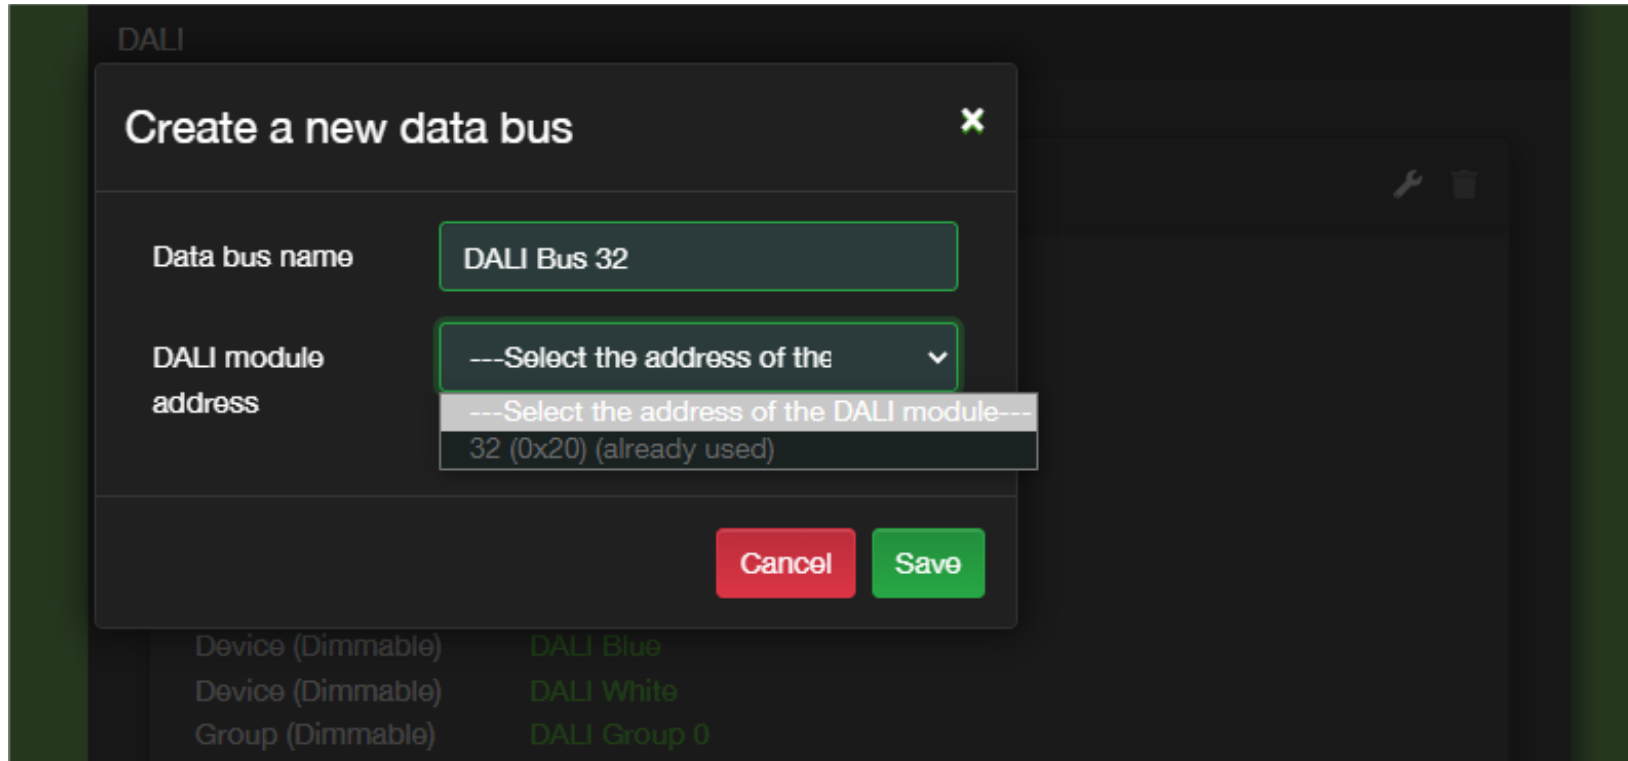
DALI

Create a new data bus

×

Data bus name

DALI Bus 32

DALI module address

---Select the address of the

---Select the address of the DALI module---

32 (0x20) (already used)

Cancel

Save

| Device (Dimmable) | DALI Blue |
|---|---|
| Device (Dimmable) | DALI White |
| Group (Dimmable) | DALI Group 0 |